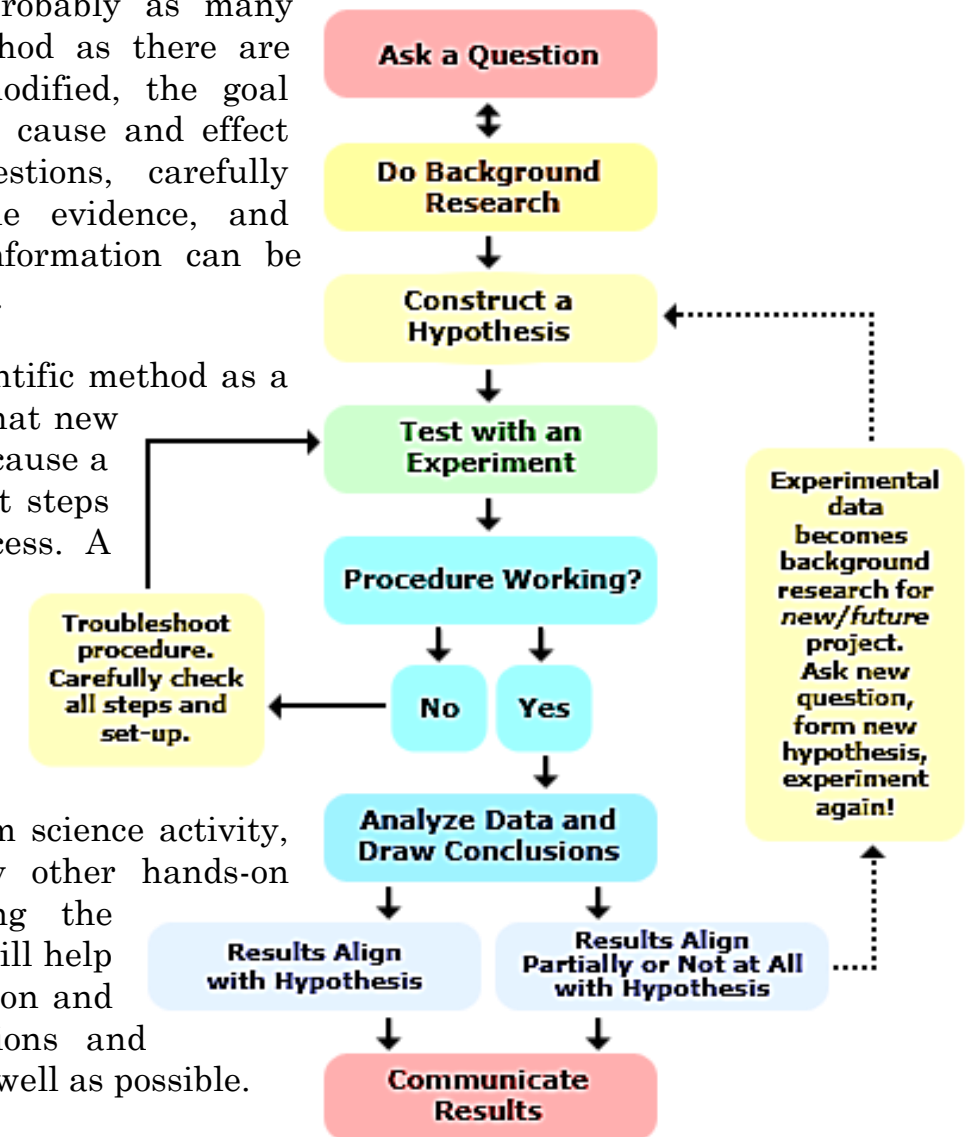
robably as many hod as there are odified, the goal cause and effect estions, carefully e evidence, and nformation can be .

ntific method as a hat new cause a t steps cess. A

n science activity, y other hands-on ng the ill help on and ons and well as possible.

Ask a Question

Do Background Research

Construct a Hypothesis

Test with an Experiment

Procedure Working?

No

Yes

Troubleshoot procedure. Carefully check all steps and set-up.

Analyze Data and Draw Conclusions

Results Align with Hypothesis

Results Align Partially or Not at All with Hypothesis

Communicate Results

Experimental data becomes background research for *new/future* project. Ask new question, form new hypothesis, experiment again!